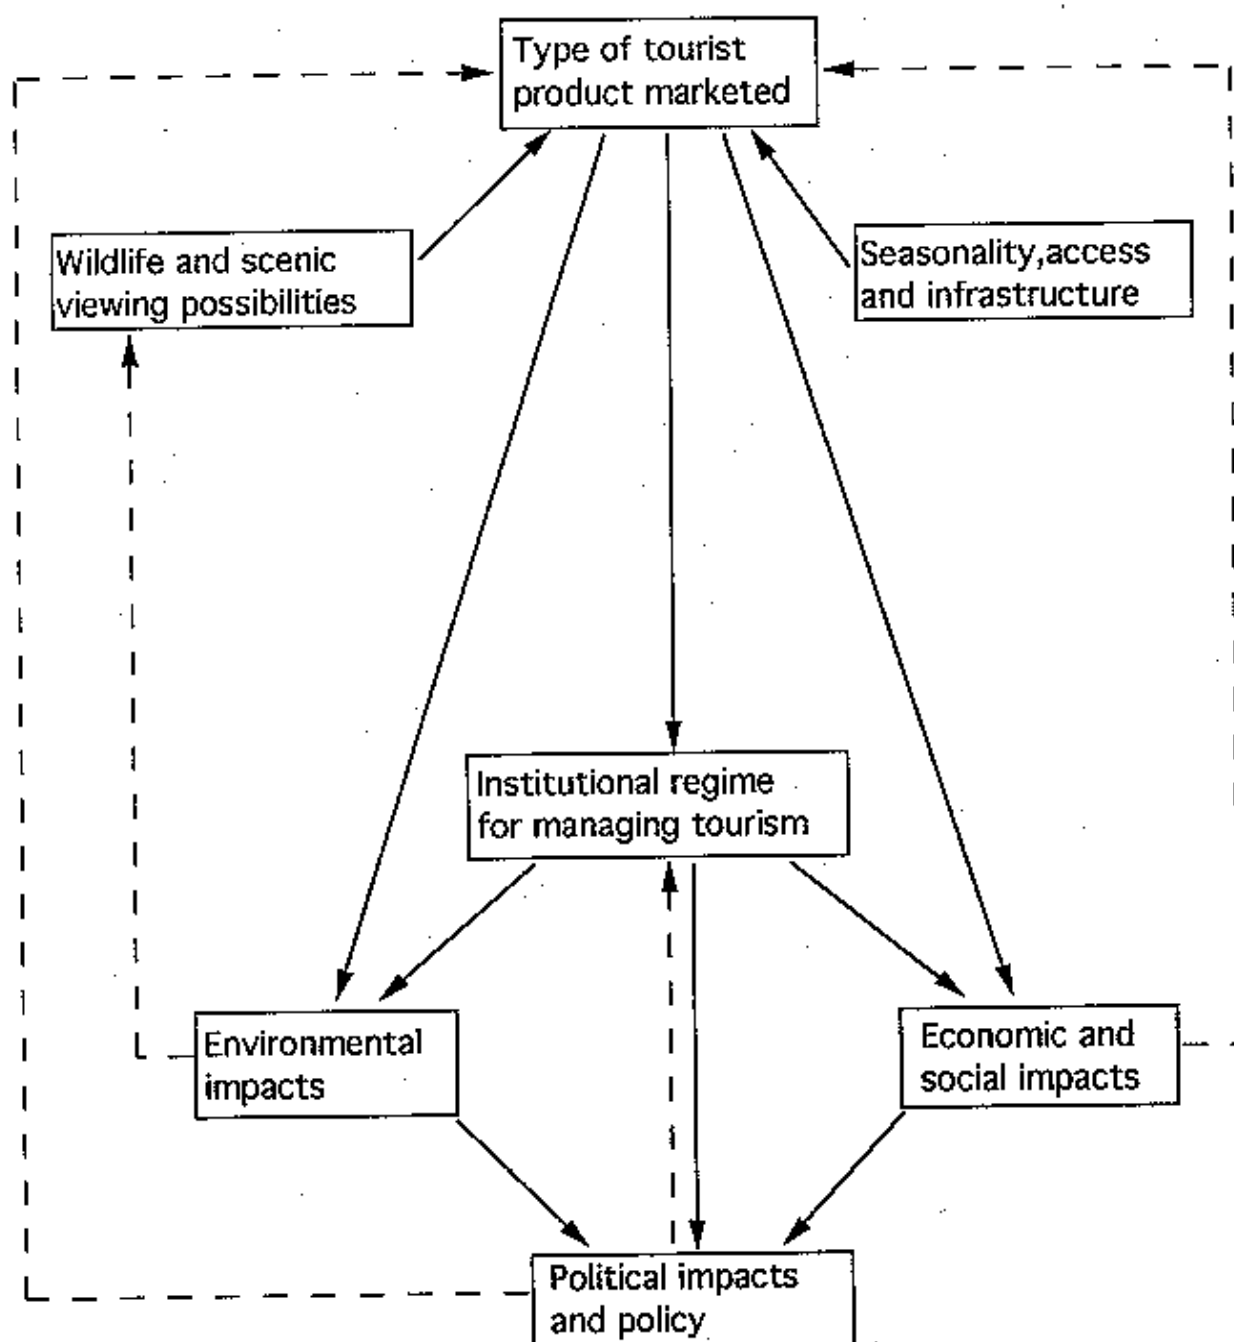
Type of tourist product marketed

Wildlife and scenic viewing possibilities

Seasonality,access and infrastructure

Institutional regime for managing tourism

Environmental impacts

Economic and social impacts

Political impacts and policy